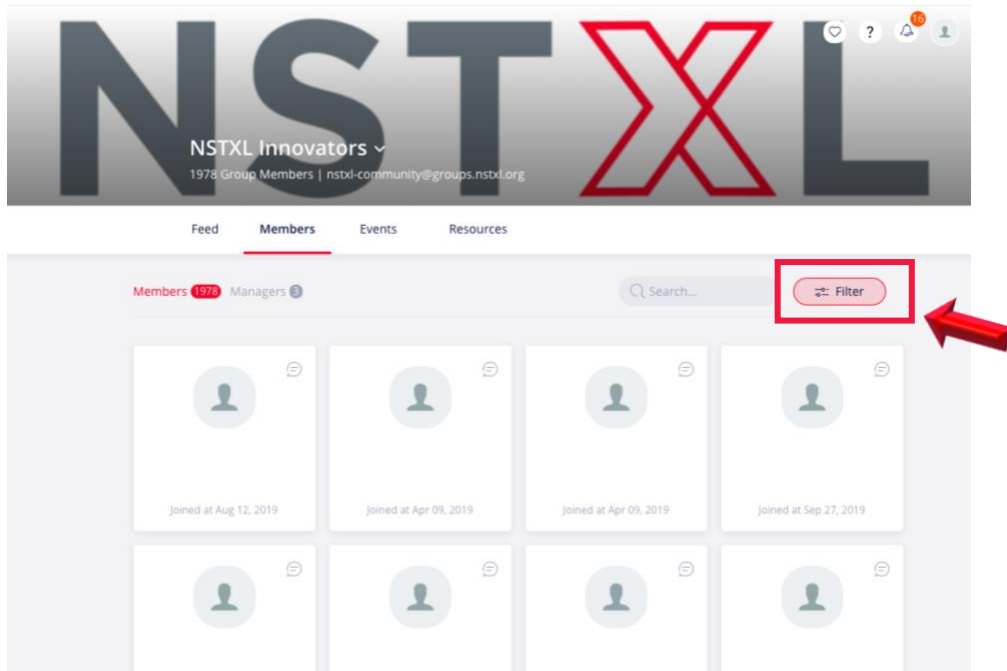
NSTXL

? 16

NSTXL Innovators

1978 Group Members | nstxl-community@groups.nstxl.org

Feed Members Events Resources

Members 1978 Managers 3

Search...

Filter

Joined at Aug 12, 2019

Joined at Apr 09, 2019

Joined at Apr 09, 2019

Joined at Sep 27, 2019